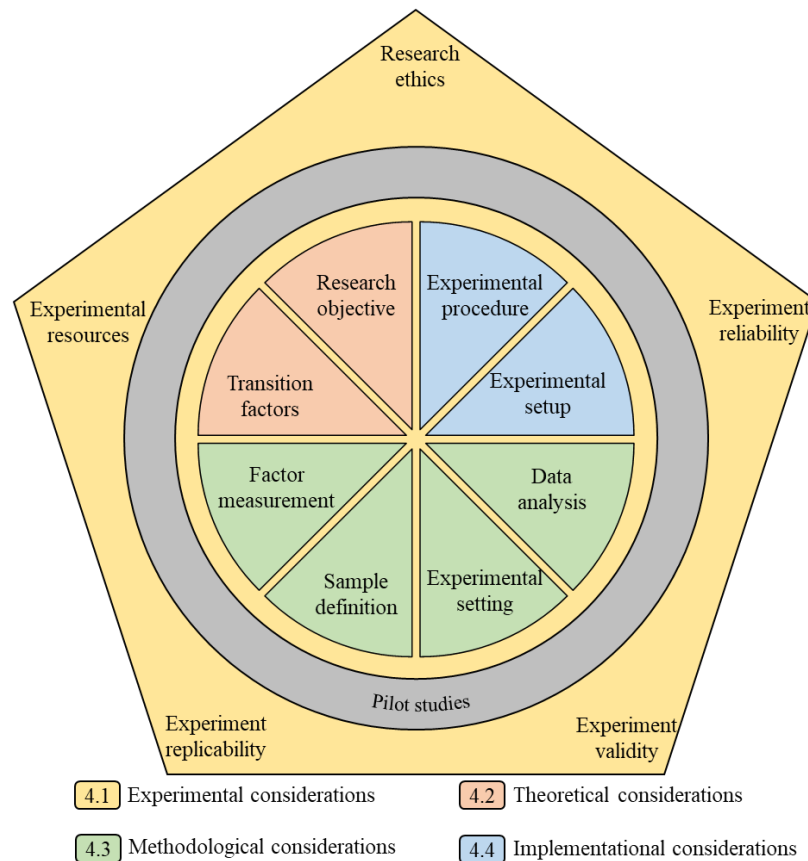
Research ethics

Experimental resources

Experiment reliability

Research objective

Experimental procedure

Transition factors

Experimental setup

Factor measurement

Data analysis

Sample definition

Experimental setting

Pilot studies

Experiment replicability

Experiment validity

4.1 Experimental considerations

4.2 Theoretical considerations

4.3 Methodological considerations

4.4 Implementational considerations